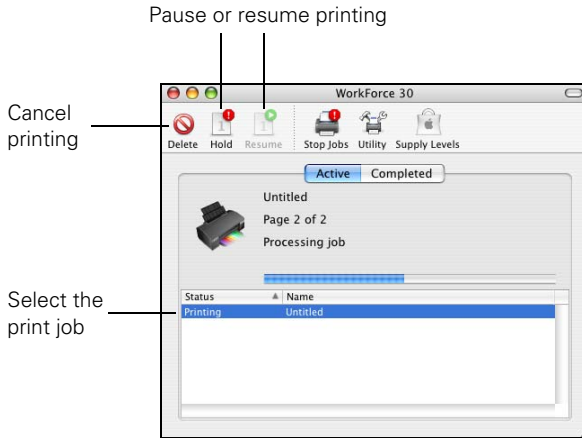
Pause or resume printing

Cancel printing

Select the print job

WorkForce 30

Delete Hold Resume Stop Jobs Utility Supply Levels

Active Completed

Untitled
Page 2 of 2
Processing job

| Status | Name |
|---|---|
| Printing | Untitled |